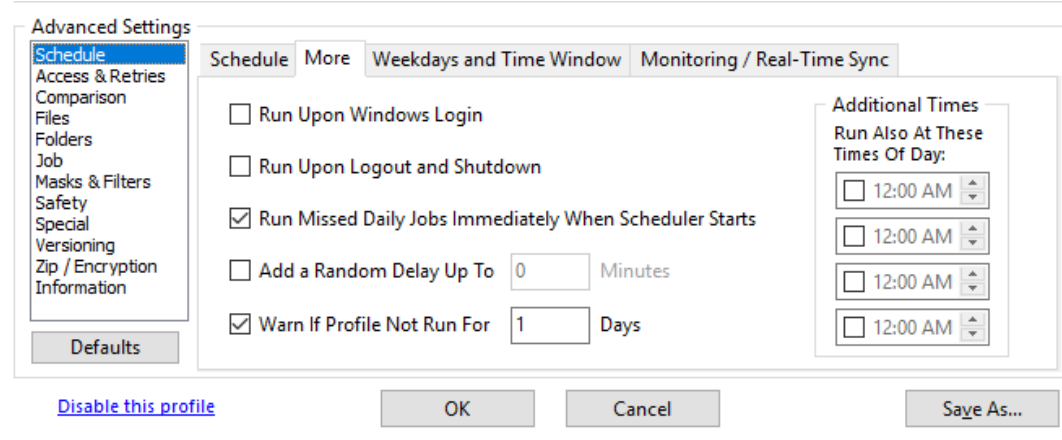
Advanced Settings

Schedule
Access & Retries
Comparison
Files
Folders
Job
Masks & Filters
Safety
Special
Versioning
Zip / Encryption
Information

Defaults

Schedule | More | Weekdays and Time Window | Monitoring / Real-Time Sync

Run Upon Windows Login

Run Upon Logout and Shutdown

Run Missed Daily Jobs Immediately When Scheduler Starts

Add a Random Delay Up To 0 Minutes

Warn If Profile Not Run For 1 Days

Additional Times
Run Also At These Times Of Day:
12:00 AM
12:00 AM
12:00 AM
12:00 AM

Disable this profile

OK

Cancel

Save As...